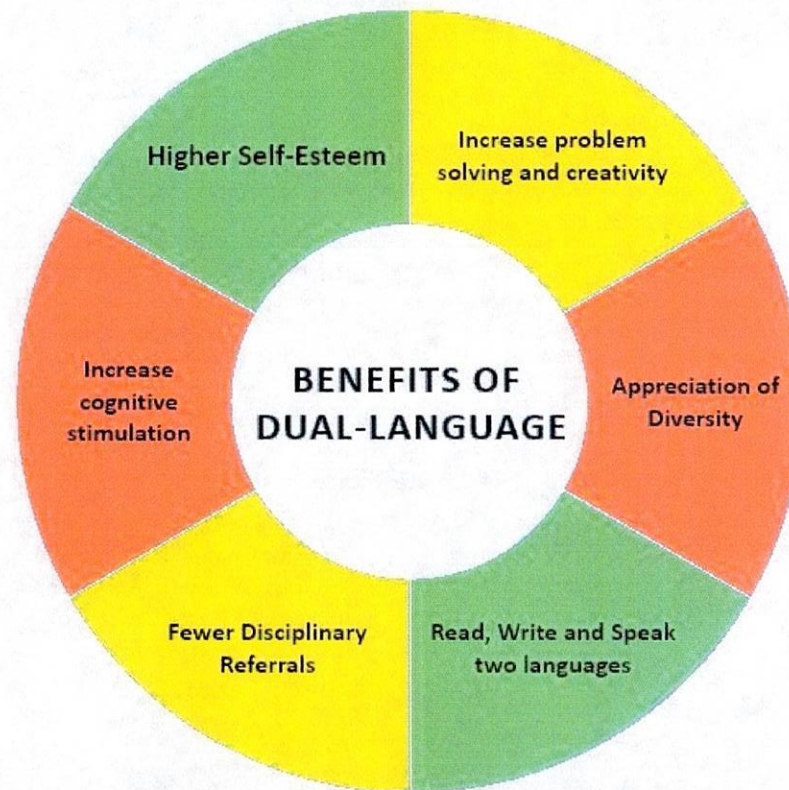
BENEFITS OF DUAL-LANGUAGE

Higher Self-Esteem

Increase problem solving and creativity

Appreciation of Diversity

Read, Write and Speak two languages

Fewer Disciplinary Referrals

Increase cognitive stimulation